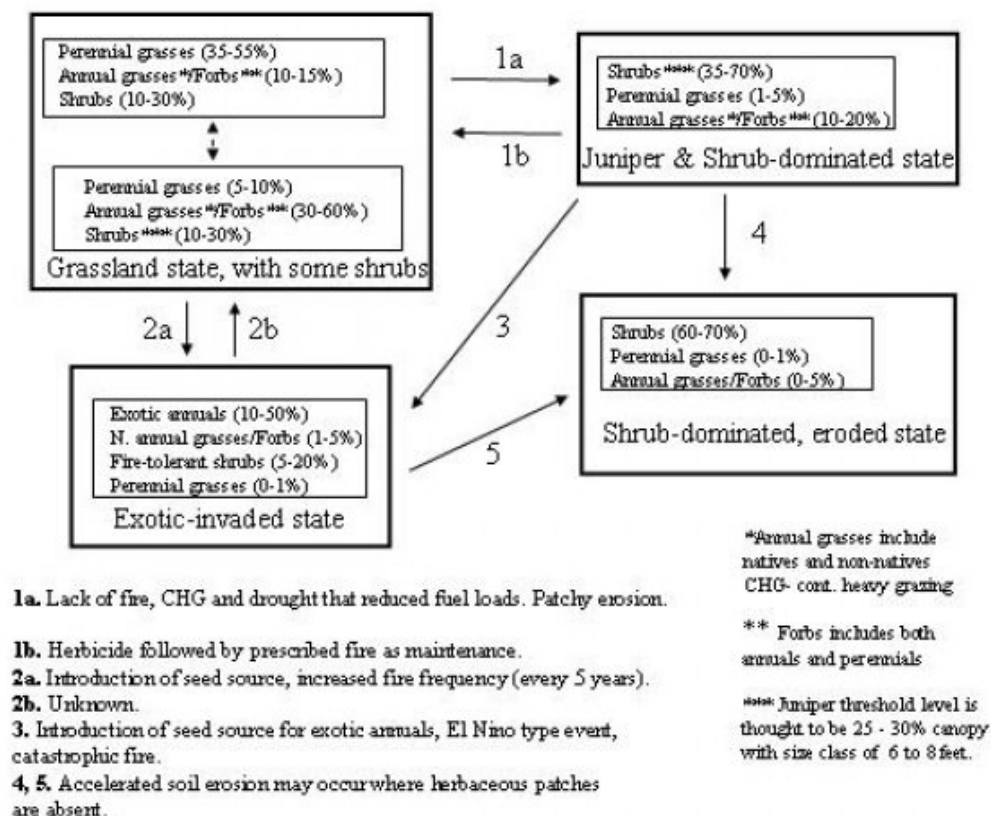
Perennial grasses (35-55%)
Annual grasses*/Forbs** (10-15%)
Shrubs (10-30%)

Perennial grasses (5-10%)
Annual grasses*/Forbs** (30-60%)
Shrubs*** (10-30%)

Grassland state, with some shrubs

1a

1b

Shrubs*** (35-70%)
Perennial grasses (1-5%)
Annual grasses*/Forbs** (10-20%)

Juniper & Shrub-dominated state

4

3

2a

2b

Exotic annuals (10-50%)
N. annual grasses/Forbs (1-5%)
Fire-tolerant shrubs (5-20%)
Perennial grasses (0-1%)

Exotic-invaded state

5

Shrubs (60-70%)
Perennial grasses (0-1%)
Annual grasses/Forbs (0-5%)

Shrub-dominated, eroded state

*Annual grasses include natives and non-natives
CHG- cont. heavy grazing

** Forbs includes both annuals and perennials

*** Juniper threshold level is thought to be 25 - 30% canopy with size class of 6 to 8 feet.

1a. Lack of fire, CHG and drought that reduced fuel loads. Patchy erosion.

1b. Herbicide followed by prescribed fire as maintenance.
2a. Introduction of seed source, increased fire frequency (every 5 years).
2b. Unknown.
3. Introduction of seed source for exotic annuals, El Nino type event, catastrophic fire.
4, 5. Accelerated soil erosion may occur where herbaceous patches are absent.